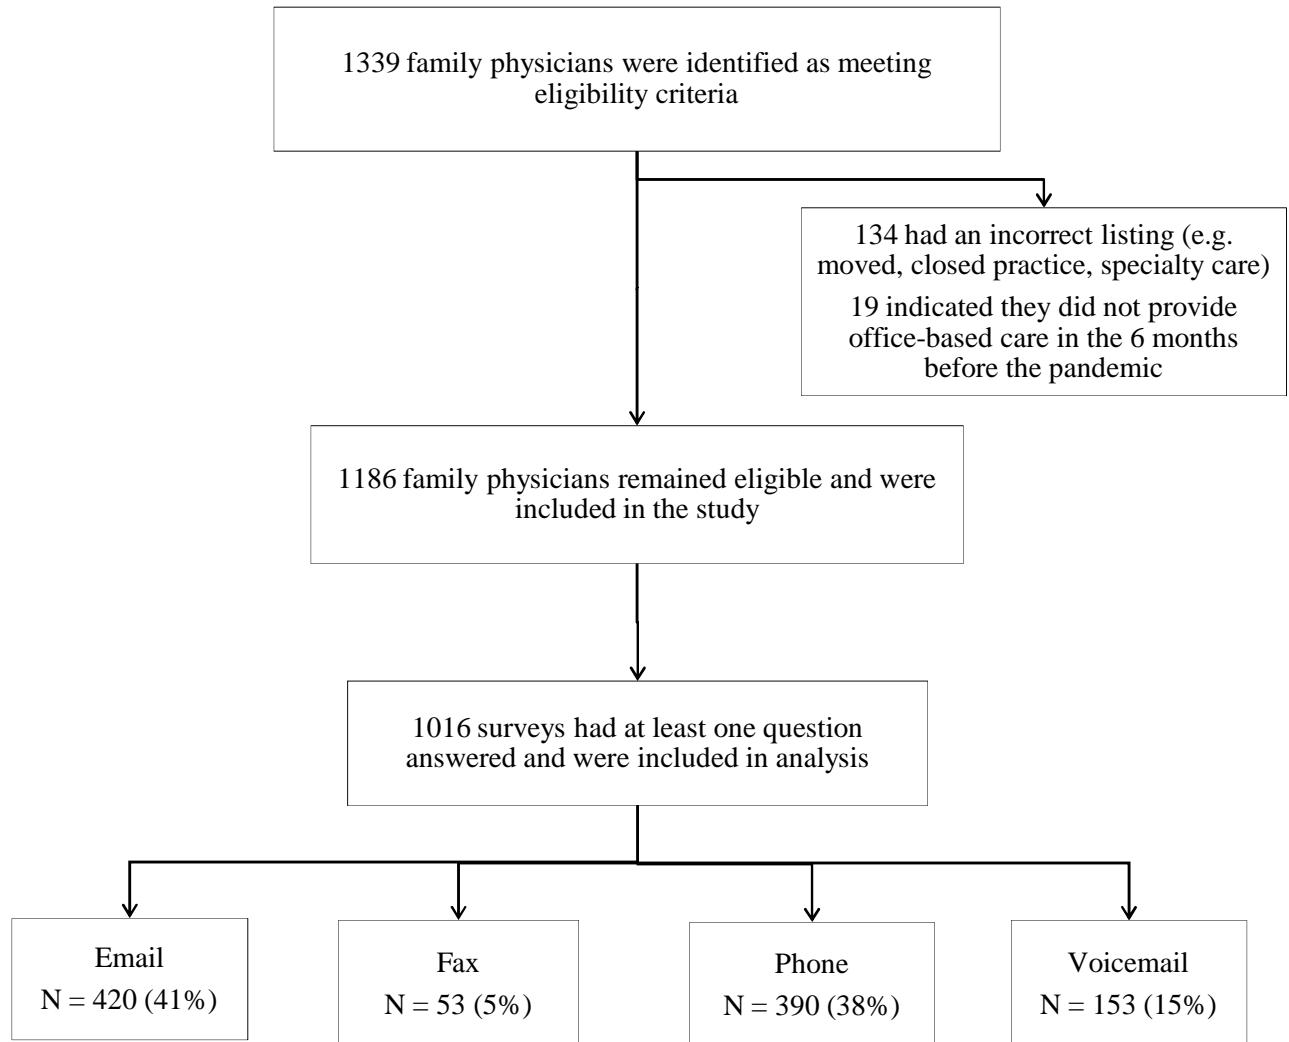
1339 family physicians were identified as meeting eligibility criteria

134 had an incorrect listing (e.g. moved, closed practice, specialty care)

19 indicated they did not provide office-based care in the 6 months before the pandemic

1186 family physicians remained eligible and were included in the study

1016 surveys had at least one question answered and were included in analysis

Email
N = 420 (41%)

Fax
N = 53 (5%)

Phone
N = 390 (38%)

Voicemail
N = 153 (15%)